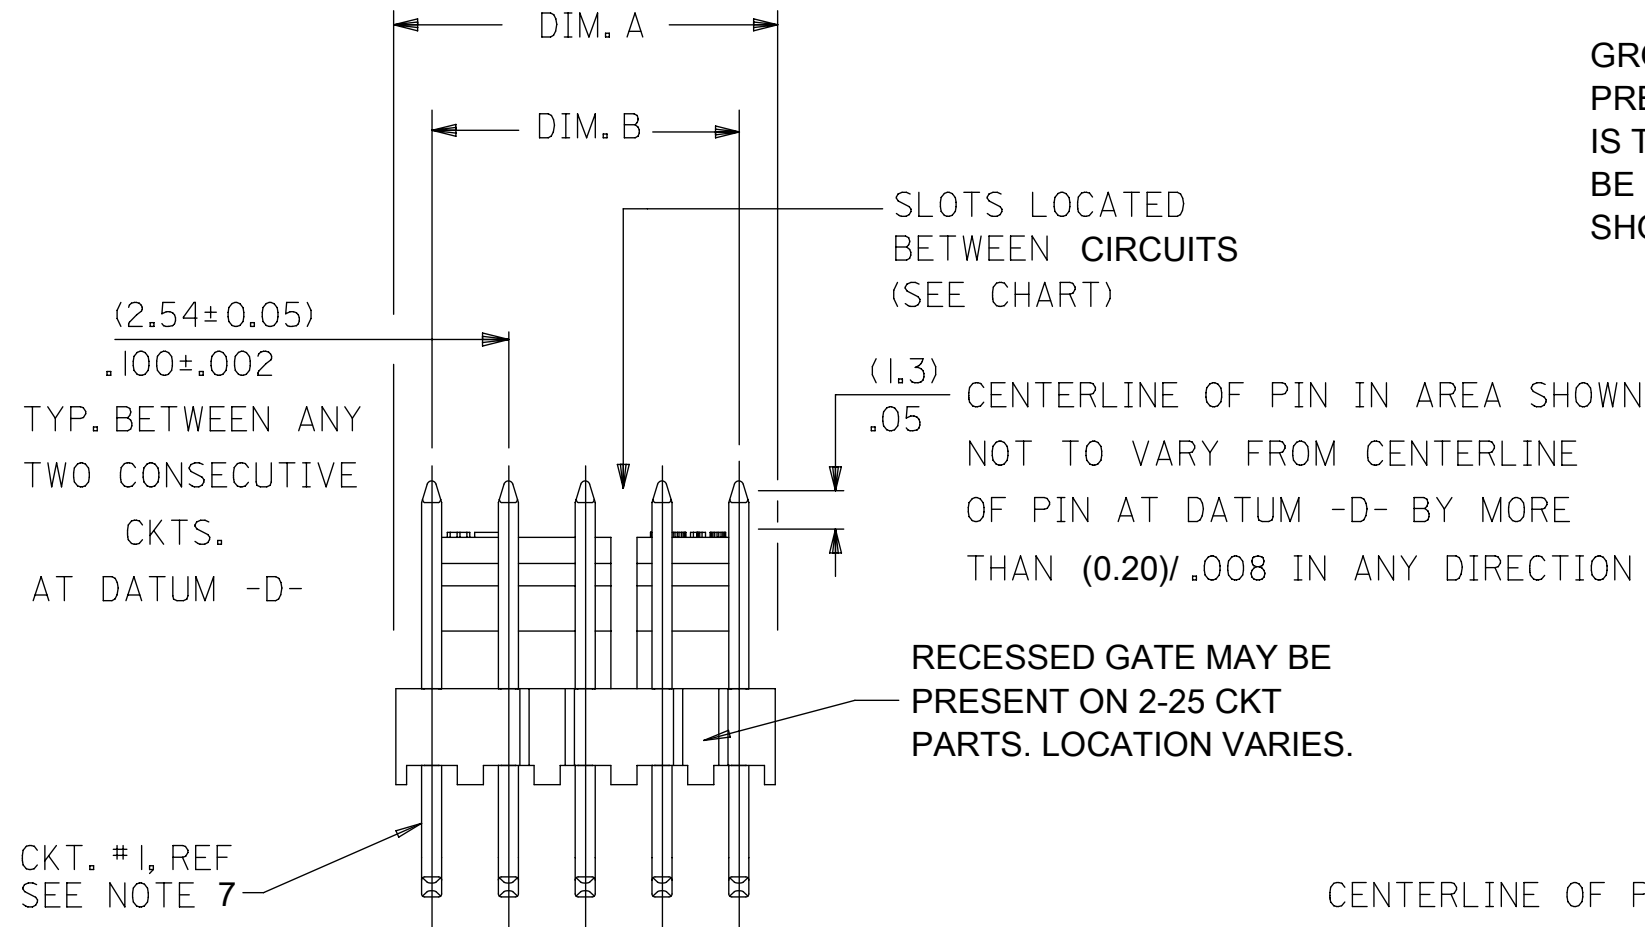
DIM. A

DIM. B

GRO
PRE
IS T
BE
SHO

SLOTS LOCATED BETWEEN CIRCUITS (SEE CHART)

(2.54± 0.05)
.100±.002
TYP. BETWEEN ANY TWO CONSECUTIVE CKTS. AT DATUM -D-

(1.3)
.05

CENTERLINE OF PIN IN AREA SHOWN NOT TO VARY FROM CENTERLINE OF PIN AT DATUM -D- BY MORE THAN (0.20)/ .008 IN ANY DIRECTION

RECESSED GATE MAY BE PRESENT ON 2-25 CKT PARTS. LOCATION VARIES.

CKT. # 1, REF
SEE NOTE 7

CENTERLINE OF P